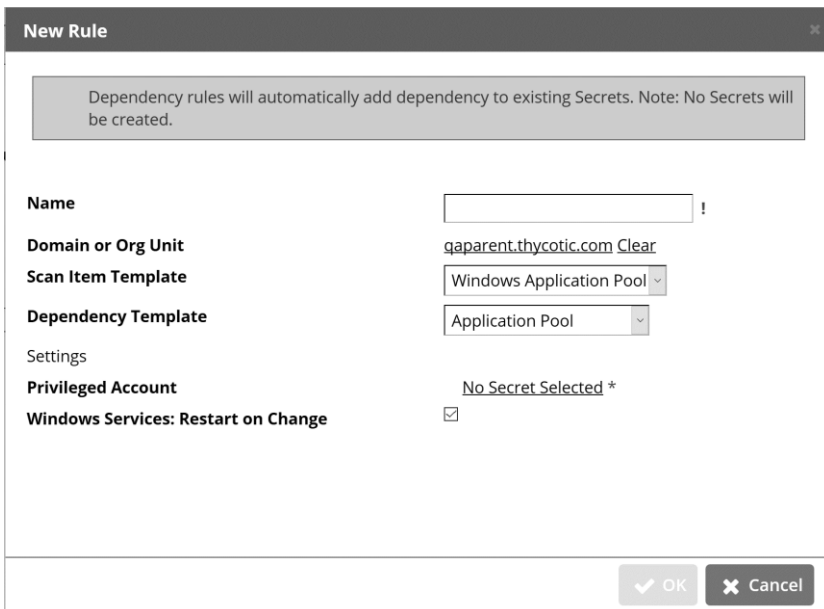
New Rule

Dependency rules will automatically add dependency to existing Secrets. Note: No Secrets will be created.

Name !

Domain or Org Unit qaparent.thycotic.com Clear

Scan Item Template Windows Application Pool

Dependency Template Application Pool

Settings

Privileged Account No Secret Selected *

Windows Services: Restart on Change

OK Cancel